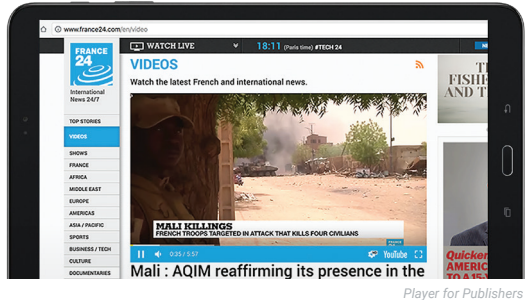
www.france24.com/en/video

FRANCE 24

International News 24/7

WATCH LIVE

18:11 (Paris time) #TECH 24

TOP STORIES

VIDEOS

SHOWS

FRANCE

AFRICA

MIDDLE EAST

EUROPE

AMERICAS

ASIA / PACIFIC

SPORTS

BUSINESS / TECH

CULTURE

DOCUMENTARIES

VIDEOS

Watch the latest French and international news.

MALI KILLINGS

FRENCH TROOPS TARGETED IN ATTACK THAT KILLS FOUR CIVILIANS

0:35 / 5:57

YouTube

Mali : AQIM reaffirming its presence in the

FISH

7

Quicken

AMERICA

Player for Publishers